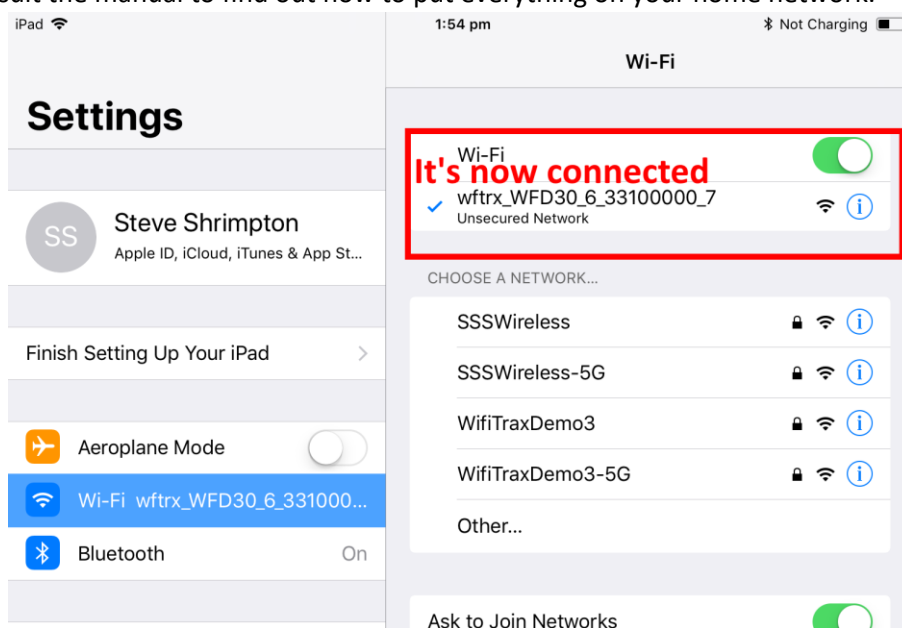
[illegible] the manual to find out how to put everything on your home network.

iPad

1:54 pm

Not Charging

Settings

Wi-Fi

SS

Steve Shrimpton

Apple ID, iCloud, iTunes & App St...

Finish Setting Up Your iPad

Aeroplane Mode

Wi-Fi wftrx_WFD30_6_331000...

Bluetooth On

Wi-Fi

It's now connected

wftrx_WFD30_6_33100000_7

Unsecured Network

CHOOSE A NETWORK...

SSSWireless

SSSWireless-5G

WifiTraxDemo3

WifiTraxDemo3-5G

Other...

Ask to Join Networks